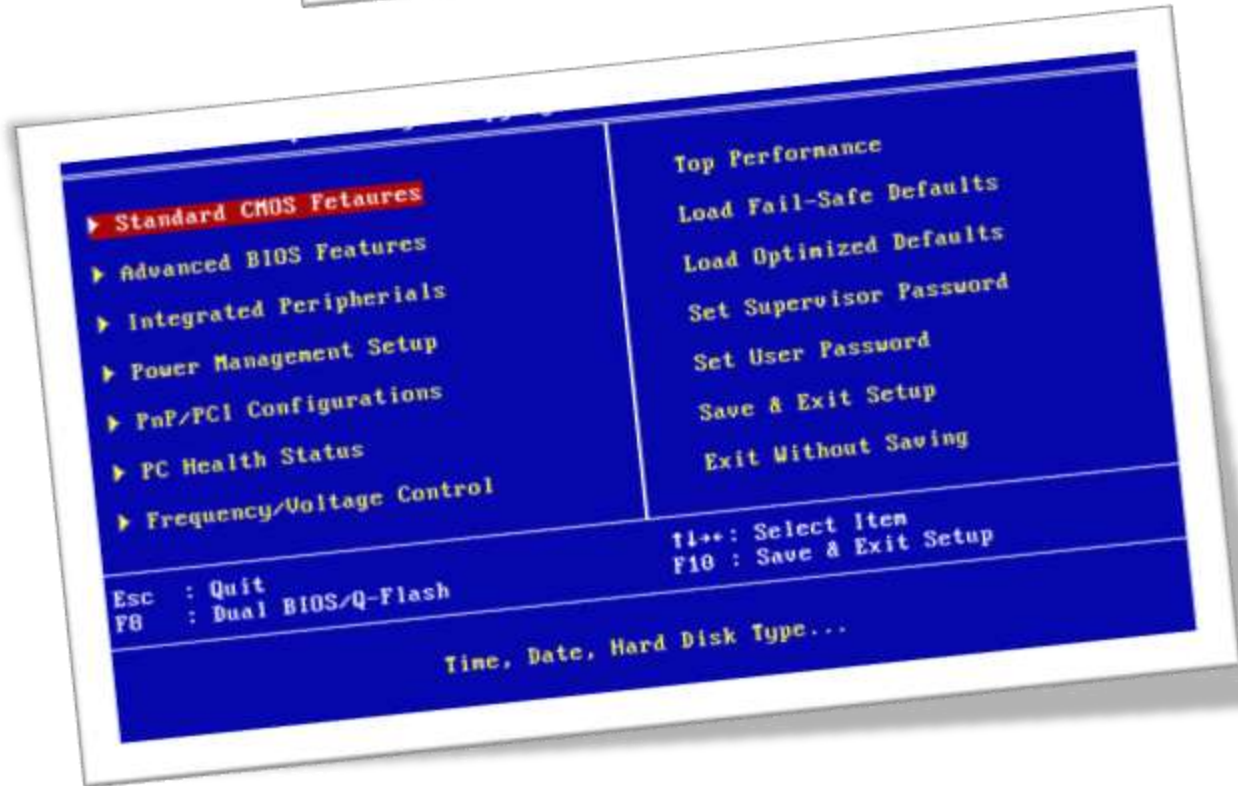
Standard CMOS Fetaures
Advanced BIOS Features
Integrated Peripherials
Power Management Setup
PnP/PCI Configurations
PC Health Status
Frequency/Voltage Control

Top Performance
Load Fail-Safe Defaults
Load Optimized Defaults
Set Supervisor Password
Set User Password
Save & Exit Setup
Exit Without Saving

Esc : Quit
F8 : Dual BIOS/Q-Flash

↑↓→←: Select Item
F10 : Save & Exit Setup

Time, Date, Hard Disk Type...